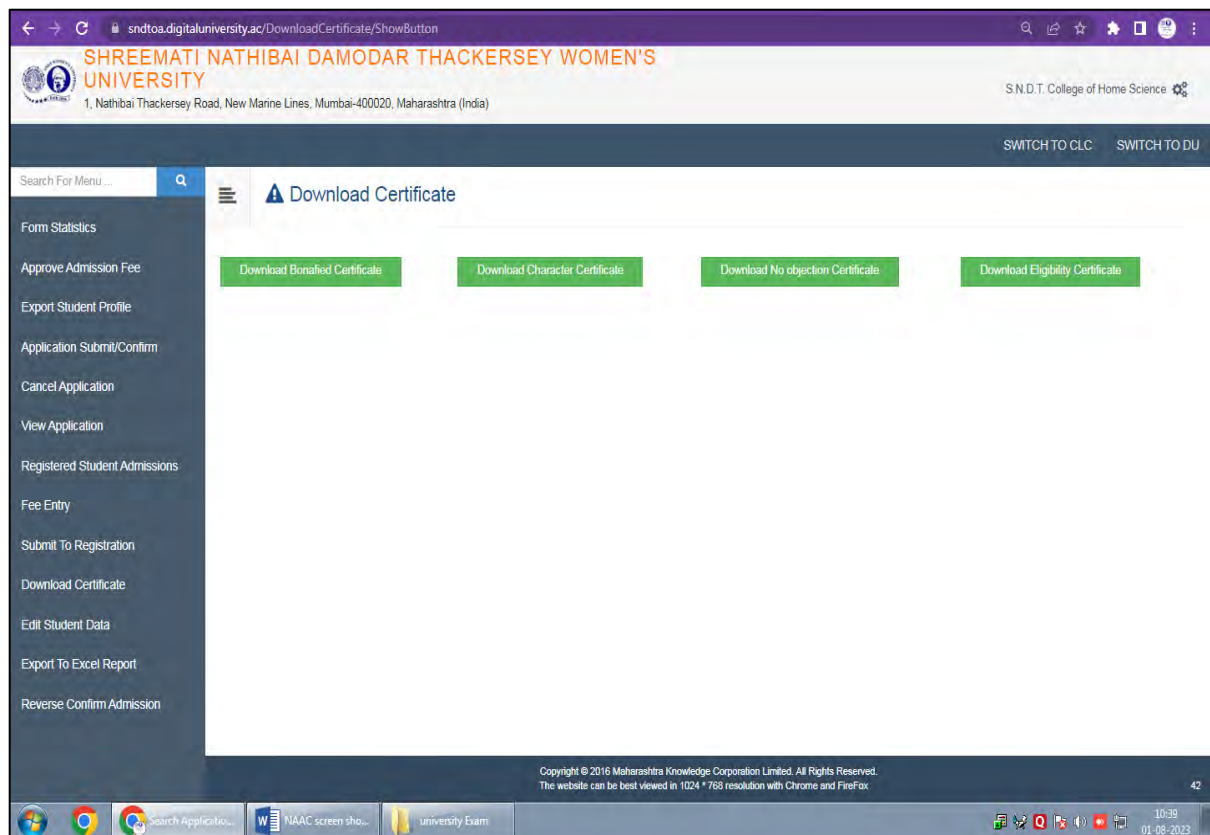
sndtoa.digitaluniversity.ac/DownloadCertificate/ShowButton

SHREEMATI NATHIBAI DAMODAR THACKERSEY WOMEN'S UNIVERSITY
1, Nathibai Thackersey Road, New Marine Lines, Mumbai-400020, Maharashtra (India)

S.N.D.T. College of Home Science

SWITCH TO CLC SWITCH TO DU

Search For Menu ...

Form Statistics
Approve Admission Fee
Export Student Profile
Application Submit/Confirm
Cancel Application
View Application
Registered Student Admissions
Fee Entry
Submit To Registration
Download Certificate
Edit Student Data
Export To Excel Report
Reverse Confirm Admission

Download Certificate

Download Bonafied Certificate
Download Character Certificate
Download No objection Certificate
Download Eligibility Certificate

Copyright © 2016 Maharashtra Knowledge Corporation Limited. All Rights Reserved.
The website can be best viewed in 1024 * 768 resolution with Chrome and FireFox

42

Search Applicatio...
NAAC screen sho...
university Exam

10:39
01-08-2023